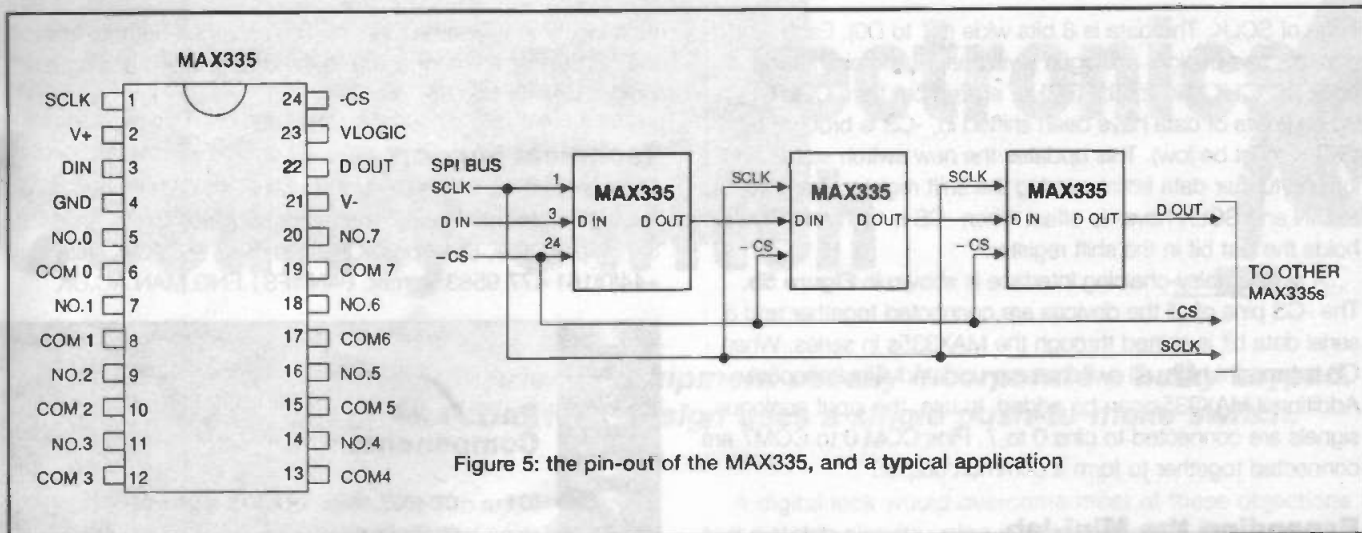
MAX335

| | | | |
|---|---|---|---|
| SCLK | 1 | 24 | -CS |
| V+ | 2 | 23 | VLOGIC |
| DIN | 3 | 22 | D OUT |
| GND | 4 | 21 | V- |
| NO.0 | 5 | 20 | NO.7 |
| COM 0 | 6 | 19 | COM 7 |
| NO.1 | 7 | 18 | NO.6 |
| COM 1 | 8 | 17 | COM6 |
| NO.2 | 9 | 16 | NO.5 |
| COM 2 | 10 | 15 | COM 5 |
| NO.3 | 11 | 14 | NO.4 |
| COM 3 | 12 | 13 | COM4 |

SPI BUS
SCLK
D IN
– CS
1
3
24
MAX335
D IN
D OUT
SCLK
MAX335
D IN
D OUT
– CS
SCLK
MAX335
D IN
D OUT
– CS
D OUT
TO OTHER MAX335s
– CS
SCLK

Figure 5: the pin-out of the MAX335, and a typical application